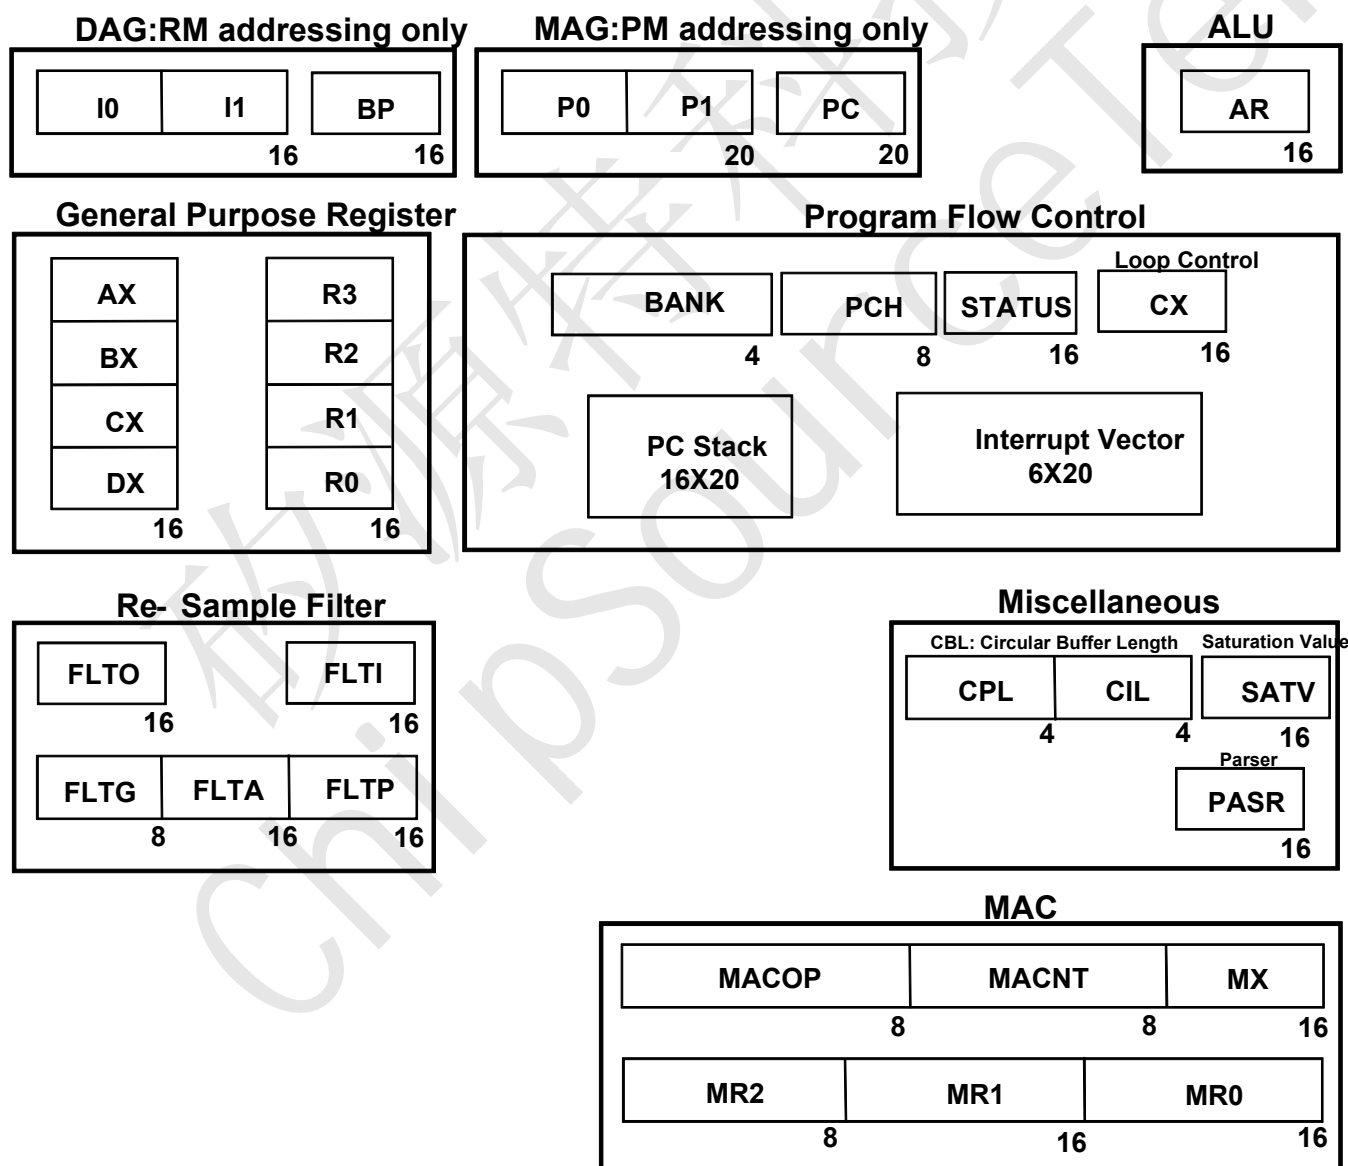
DAG:RM addressing only

I0 | I1 | BP
16 16

MAG:PM addressing only

P0 | P1 | PC
20 20

ALU

AR
16

General Purpose Register

AX
BX
CX
DX
16

R3
R2
R1
R0
16

Program Flow Control

BANK
4

PCH
8

STATUS
16

Loop Control
CX
16

PC Stack
16X20

Interrupt Vector
6X20

Re- Sample Filter

FLTO
16

FLTI
16

FLTG | FLTA | FLTP
8 16 16

Miscellaneous

CBL: Circular Buffer Length
CPL | CIL
4 4

Saturation Valu
SATV
16

Parser
PASR
16

MAC

MACOP | MACNT | MX
8 8 16

MR2 | MR1 | MR0
8 16 16

chipsource